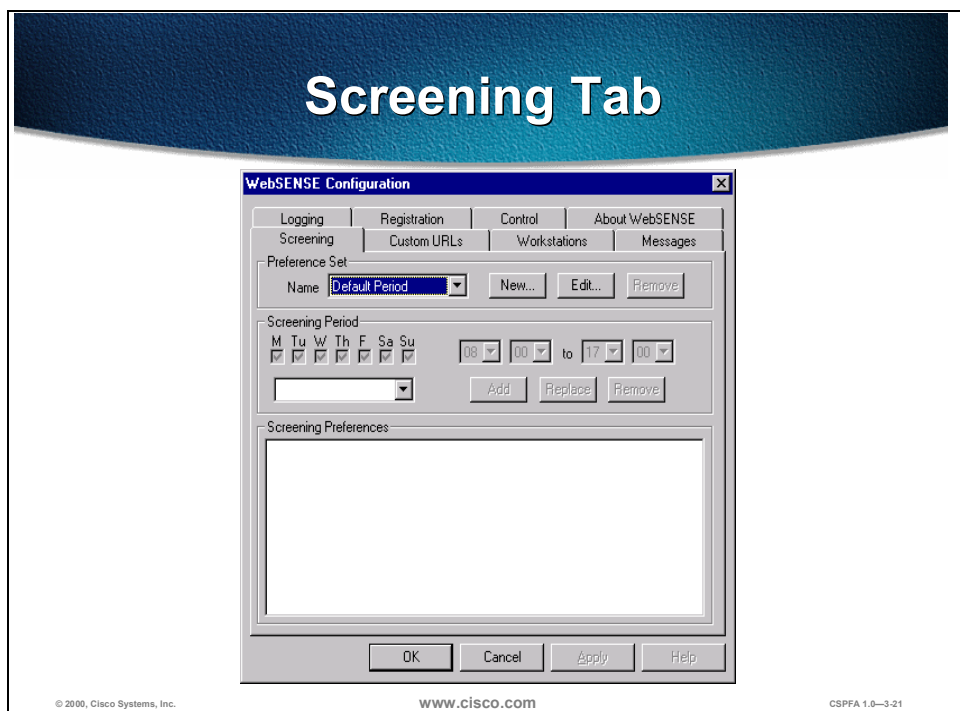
Screening Tab

WebSENSE Configuration

Logging | Registration | Control | About WebSENSE
Screening | Custom URLs | Workstations | Messages

Preference Set
Name Default Period
New... Edit... Remove

Screening Period
M Tu W Th F Sa Su
08 00 to 17 00
Add Replace Remove

Screening Preferences

OK Cancel Apply Help

© 2000, Cisco Systems, Inc. www.cisco.com CSPFA 1.0—3-21